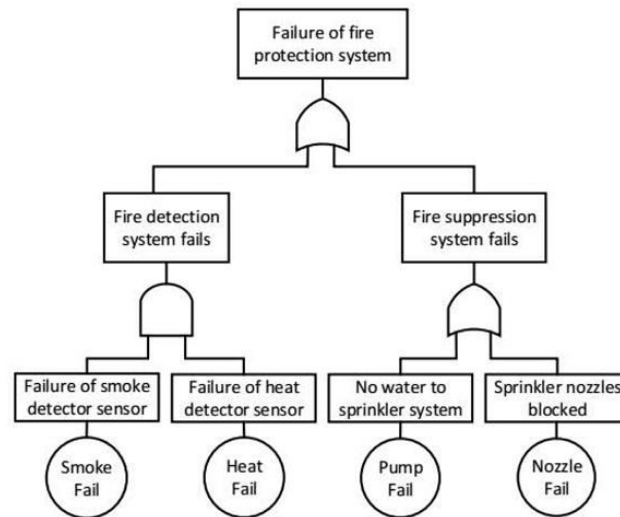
Failure of fire protection system

Fire detection system fails

Fire suppression system fails

Failure of smoke detector sensor

Failure of heat detector sensor

No water to sprinkler system

Sprinkler nozzles blocked

Smoke Fail

Heat Fail

Pump Fail

Nozzle Fail